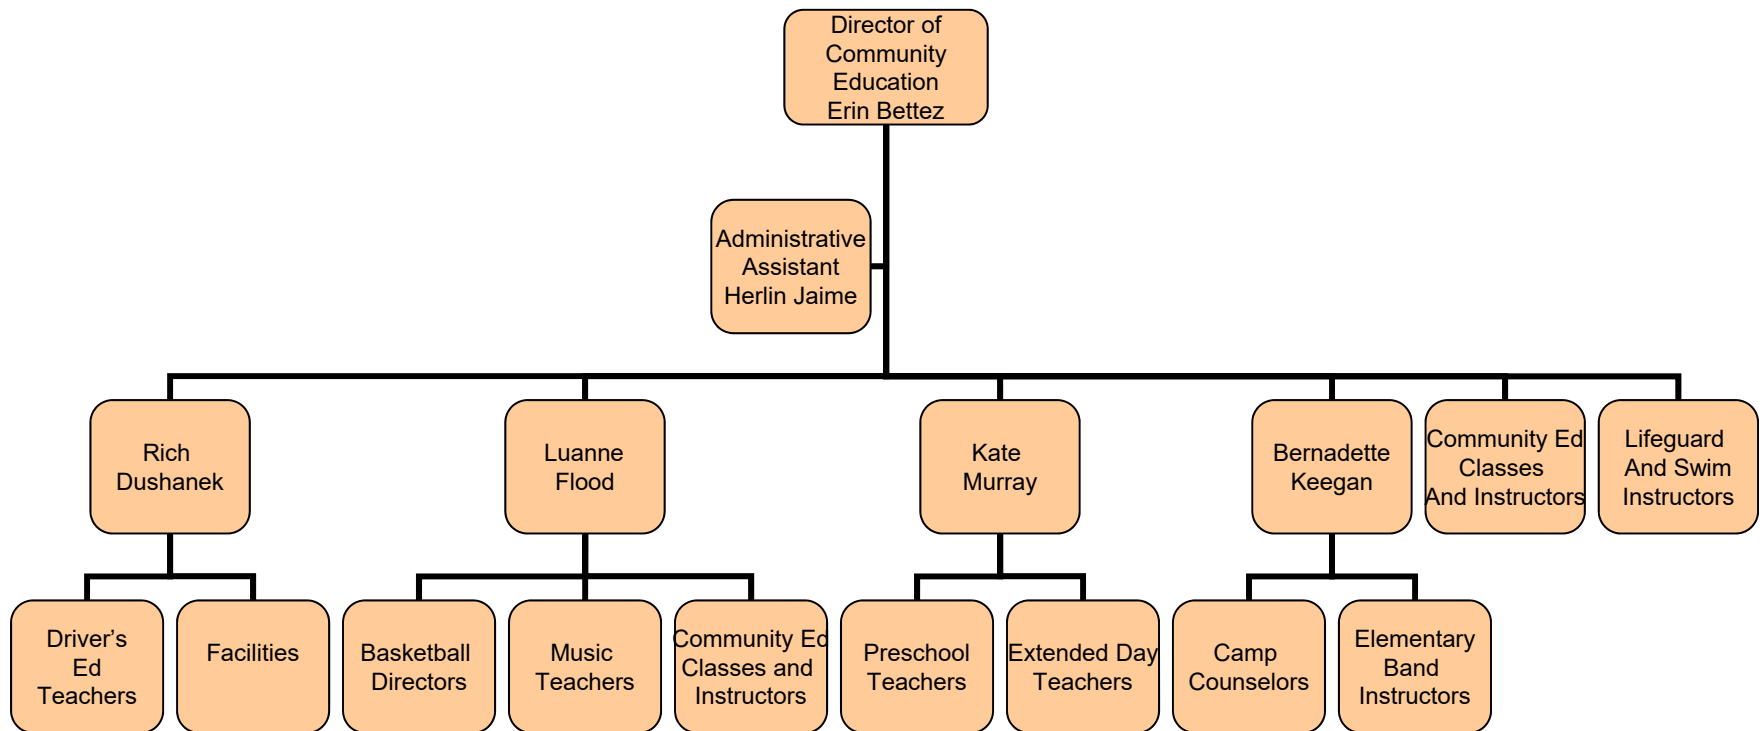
Director of Community Education Erin Bettez

Administrative Assistant Herlin Jaime

Rich Dushanek

Luanne Flood

Kate Murray

Bernadette Keegan

Community Ed Classes And Instructors

Lifeguard And Swim Instructors

Driver's Ed Teachers

Facilities

Basketball Directors

Music Teachers

Community Ed Classes and Instructors

Preschool Teachers

Extended Day Teachers

Camp Counselors

Elementary Band Instructors